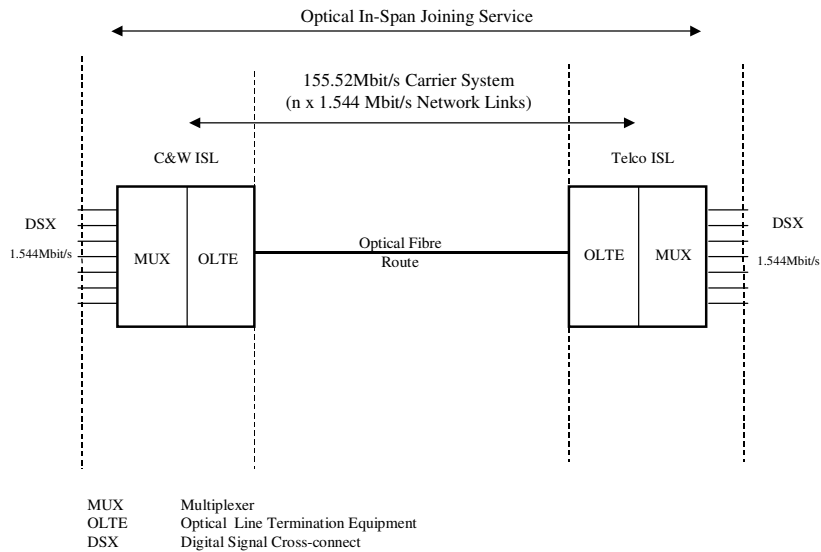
Optical In-Span Joining Service

155.52Mbit/s Carrier System
(n x 1.544 Mbit/s Network Links)

C&W ISL

Telco ISL

DSX

1.544Mbit/s

MUX

OLTE

Optical Fibre Route

OLTE

MUX

DSX

1.544Mbit/s

| | |
|---|---|
| MUX | Multiplexer |
| OLTE | Optical Line Termination Equipment |
| DSX | Digital Signal Cross-connect |